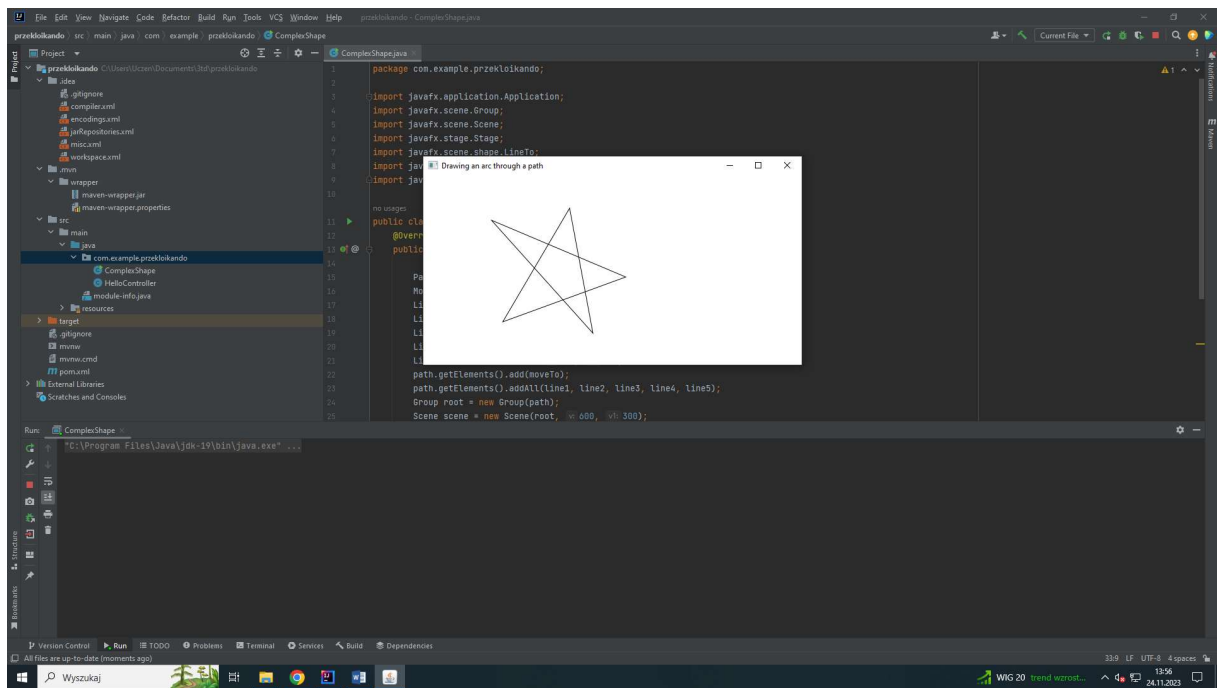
File Edit View Navigate Code Refactor Build Run Tools VCS Window Help przekloikando - ComplexShape.java

przekloikando > src > main > java > com > example > przekloikando > ComplexShape

Current File

Project

przekloikando C:\Users\Uczen\Documents\ltd\przekloikando
.idea
.gitignore
compiler.xml
encodings.xml
jarRepositories.xml
misc.xml
workspace.xml
.mvn
wrapper
maven-wrapper.jar
maven-wrapper.properties
src
main
java
com.example.przekloikando
ComplexShape
HelloController
module-info.java
resources
target
.gitignore
mvnw
mvnw.cmd
pom.xml
External Libraries
Scratches and Consoles

ComplexShape.java

1 package com.example.przekloikando;
2
3 import javafx.application.Application;
4 import javafx.scene.Group;
5 import javafx.scene.Scene;
6 import javafx.stage.Stage;
7 import javafx.scene.shape.LineTo;
8 import jav
9 import jav
10
no usages
11 public cla
12 @Overr
13 public
14
15 Pa
16 Mo
17 Li
18 Li
19 Li
20 Li
21 Li
22 path.getElements().add(moveTo);
23 path.getElements().addAll(line1, line2, line3, line4, line5);
24 Group root = new Group(path);
25 Scene scene = new Scene(root, w: 600, h: 300);

Drawing an arc through a path

Run: ComplexShape
"C:\Program Files\Java\jdk-19\bin\java.exe" ...

Version Control Run TODO Problems Terminal Services Build Dependencies
All files are up-to-date (moments ago)
33:9 LF UTF-8 4 spaces

Wyszukaj
WIG 20 trend wzrost...
13:56
24.11.2023